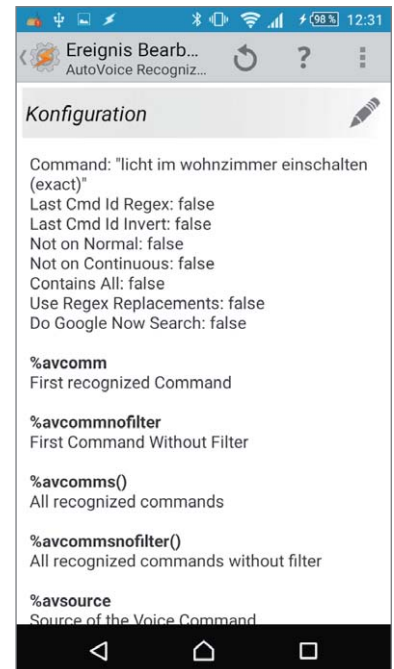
98% 12:31

Ereignis Bearb...
AutoVoice Recogniz...

?

Konfiguration

Command: "licht im wohnzimmer einschalten (exact)"
Last Cmd Id Regex: false
Last Cmd Id Invert: false
Not on Normal: false
Not on Continuous: false
Contains All: false
Use Regex Replacements: false
Do Google Now Search: false

%avcomm
First recognized Command

%avcommnofilter
First Command Without Filter

%avcomms()
All recognized commands

%avcommsnofilter()
All recognized commands without filter

%avsource
Source of the Voice Command